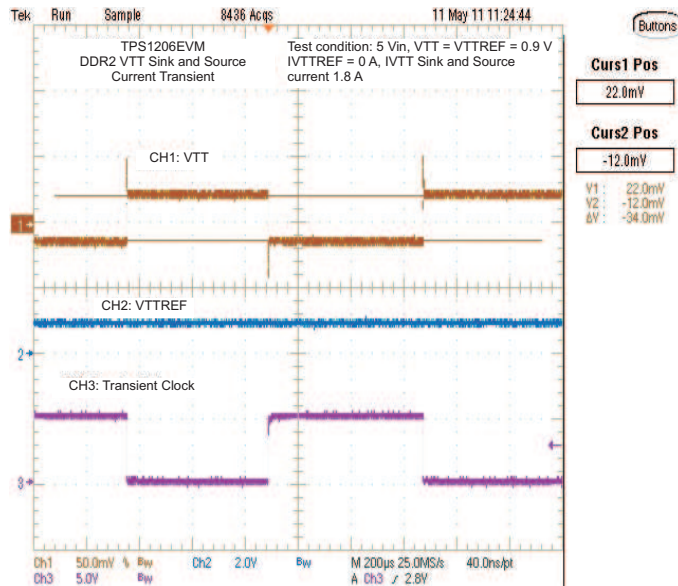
Tek Run Sample 8436 Acqs 11 May 11 11:24:44

Buttons

TPS1206EVM
DDR2 VTT Sink and Source
Current Transient

Test condition: 5 Vin, VTT = VTTREF = 0.9 V
IVTTREF = 0 A, IVTT Sink and Source
current 1.8 A

Curs1 Pos
22.0mV

Curs2 Pos
-12.0mV

V1: 22.0mV
V2: -12.0mV
ΔV: -34.0mV

CH1: VTT

1

CH2: VTTREF

2

CH3: Transient Clock

3

Ch1 50.0mV Bw Ch2 2.0V Bw M 200µs 25.0MS/s 40.0ns/pt
Ch3 5.0V Bw A Ch3 ⟋ 2.8V